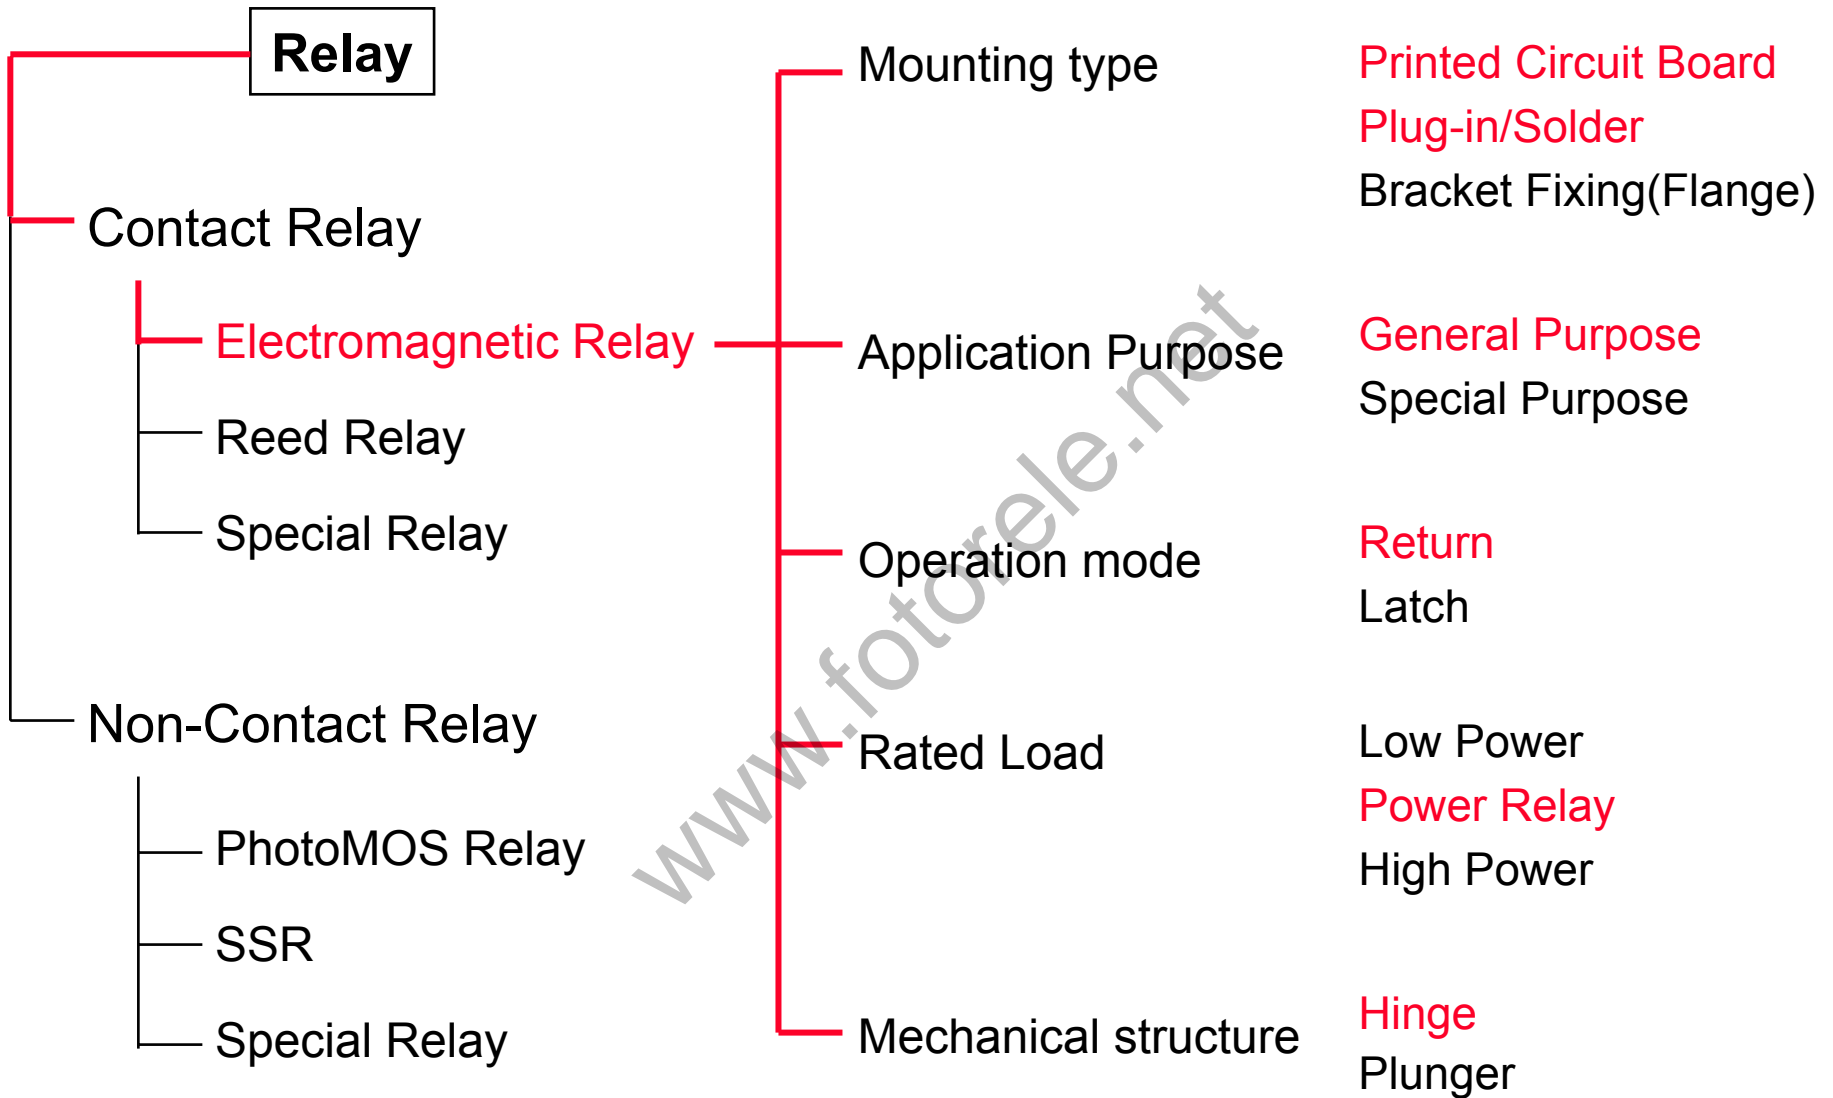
Relay

Contact Relay

Electromagnetic Relay

Reed Relay

Special Relay

Non-Contact Relay

PhotoMOS Relay

SSR

Special Relay

Mounting type

Printed Circuit Board
Plug-in/Solder
Bracket Fixing(Flange)

Application Purpose

General Purpose
Special Purpose

Operation mode

Return
Latch

Rated Load

Low Power
Power Relay
High Power

Mechanical structure

Hinge
Plunger

www.fotorele.net